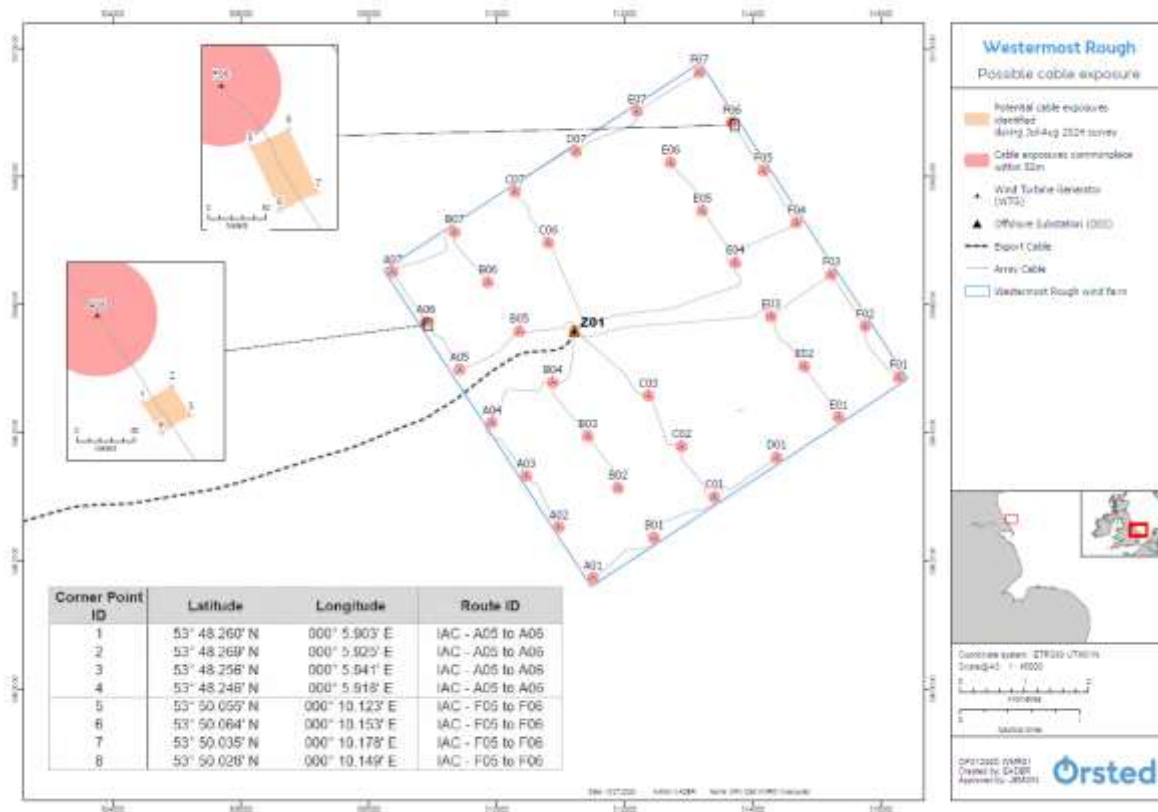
Westermost Rough

Possible cable exposure

Potential cable exposures identified during Jul-Aug 2024 survey

Cable exposures commonplace within 50m

Wind Turbine Generator (WTG)

Offshore Substation (OSS)

Export Cable

Array Cable

Westermost Rough wind farm

F07

E07

F06

D07

E06

F05

C07

E05

F04

B07

C06

E04

A07

B06

F03

A06

B05

Z01

E03

F02

A05

D02

F01

B04

C03

A04

B03

C02

E01

D01

A03

B02

C01

A02

B01

A01

F06

A06

| Corner Point ID | Latitude | Longitude | Route ID |
|---|---|---|---|
| 1 | 53° 48.260' N | 000° 5.903' E | IAC - A05 to A06 |
| 2 | 53° 48.269' N | 000° 5.925' E | IAC - A05 to A06 |
| 3 | 53° 48.256' N | 000° 5.941' E | IAC - A05 to A06 |
| 4 | 53° 48.246' N | 000° 5.918' E | IAC - A05 to A06 |
| 5 | 53° 50.055' N | 000° 10.123' E | IAC - F05 to F06 |
| 6 | 53° 50.064' N | 000° 10.153' E | IAC - F05 to F06 |
| 7 | 53° 50.035' N | 000° 10.178' E | IAC - F05 to F06 |
| 8 | 53° 50.026' N | 000° 10.149' E | IAC - F05 to F06 |

Ørsted

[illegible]